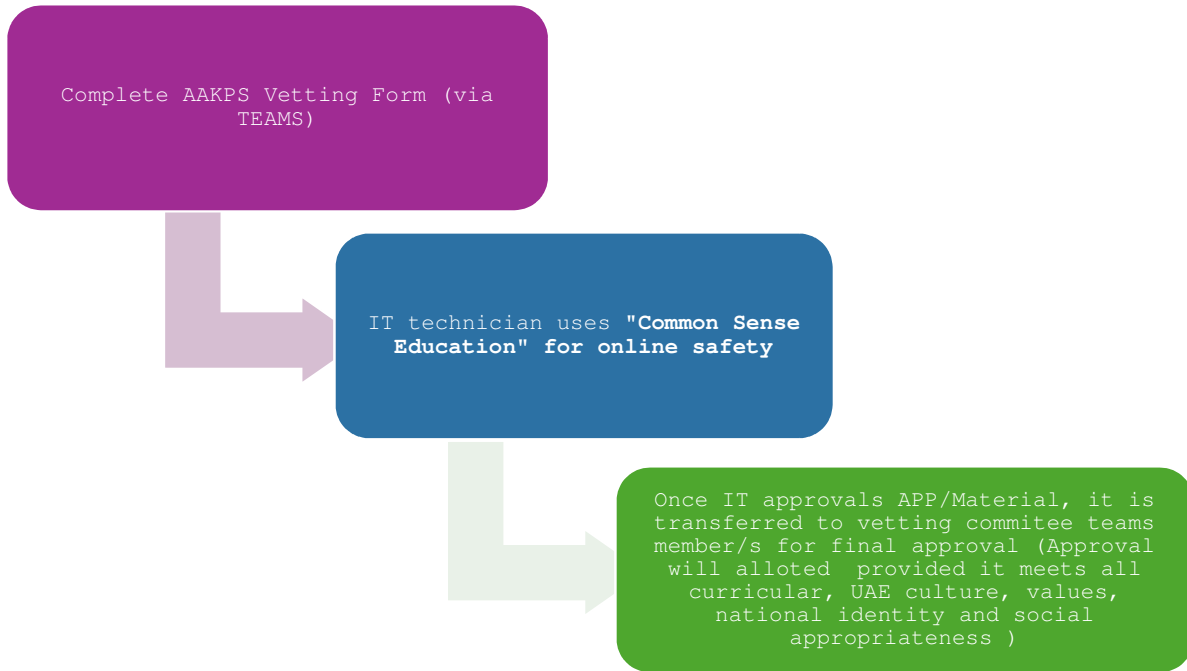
Complete AAKPS Vetting Form (via TEAMS)

IT technician uses "Common Sense Education" for online safety

Once IT approvals APP/Material, it is transferred to vetting commitee teams member/s for final approval (Approval will alloted provided it meets all curricular, UAE culture, values, national identity and social appropriateness )